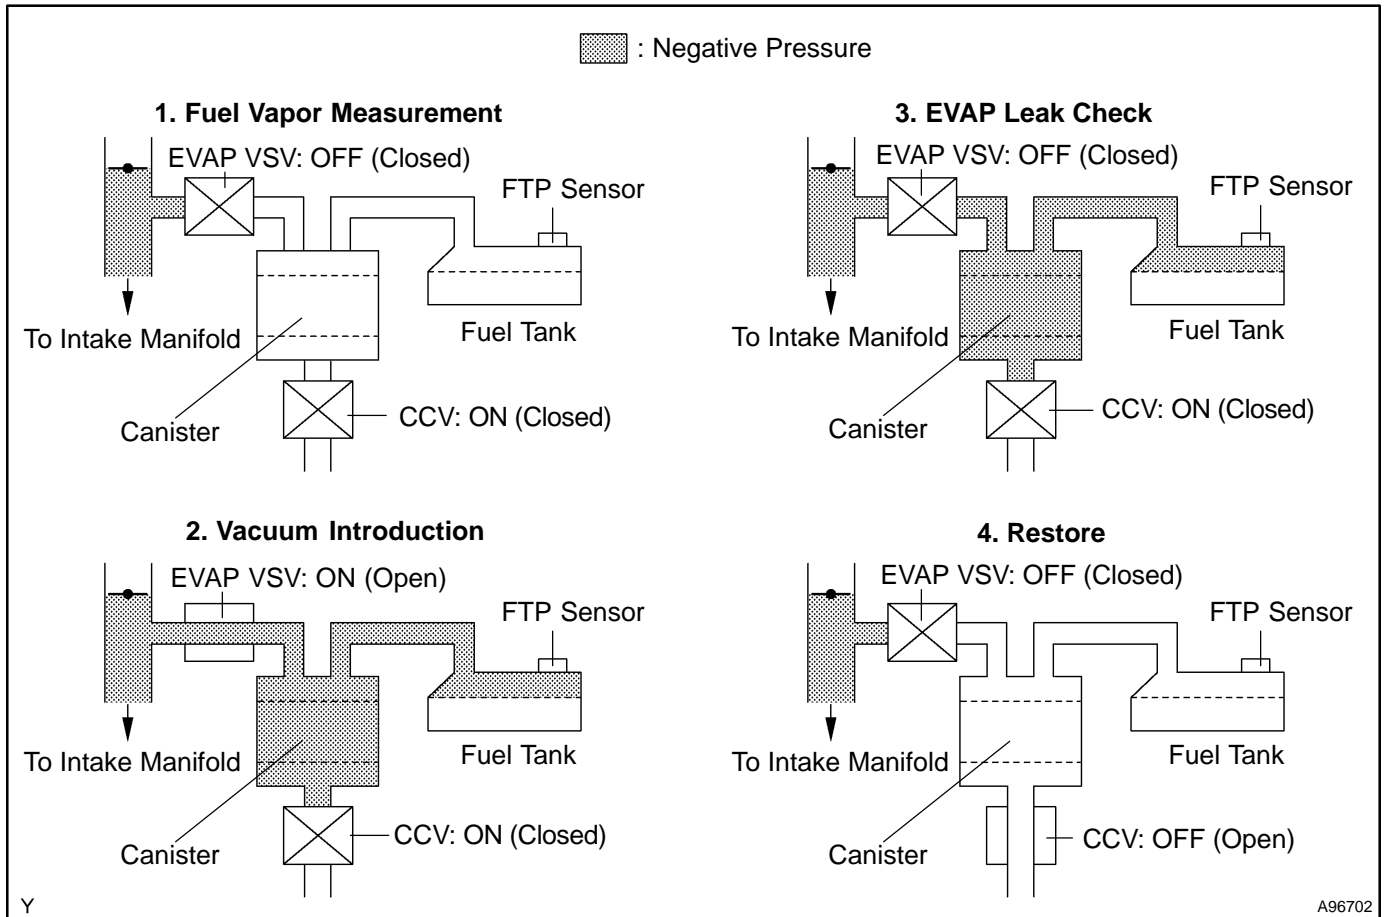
: Negative Pressure

1. Fuel Vapor Measurement

EVAP VSV: OFF (Closed)

FTP Sensor

To Intake Manifold

Fuel Tank

Canister

CCV: ON (Closed)

3. EVAP Leak Check

EVAP VSV: OFF (Closed)

FTP Sensor

To Intake Manifold

Fuel Tank

Canister

CCV: ON (Closed)

2. Vacuum Introduction

EVAP VSV: ON (Open)

FTP Sensor

To Intake Manifold

Fuel Tank

Canister

CCV: ON (Closed)

4. Restore

EVAP VSV: OFF (Closed)

FTP Sensor

To Intake Manifold

Fuel Tank

Canister

CCV: OFF (Open)

Y

A96702